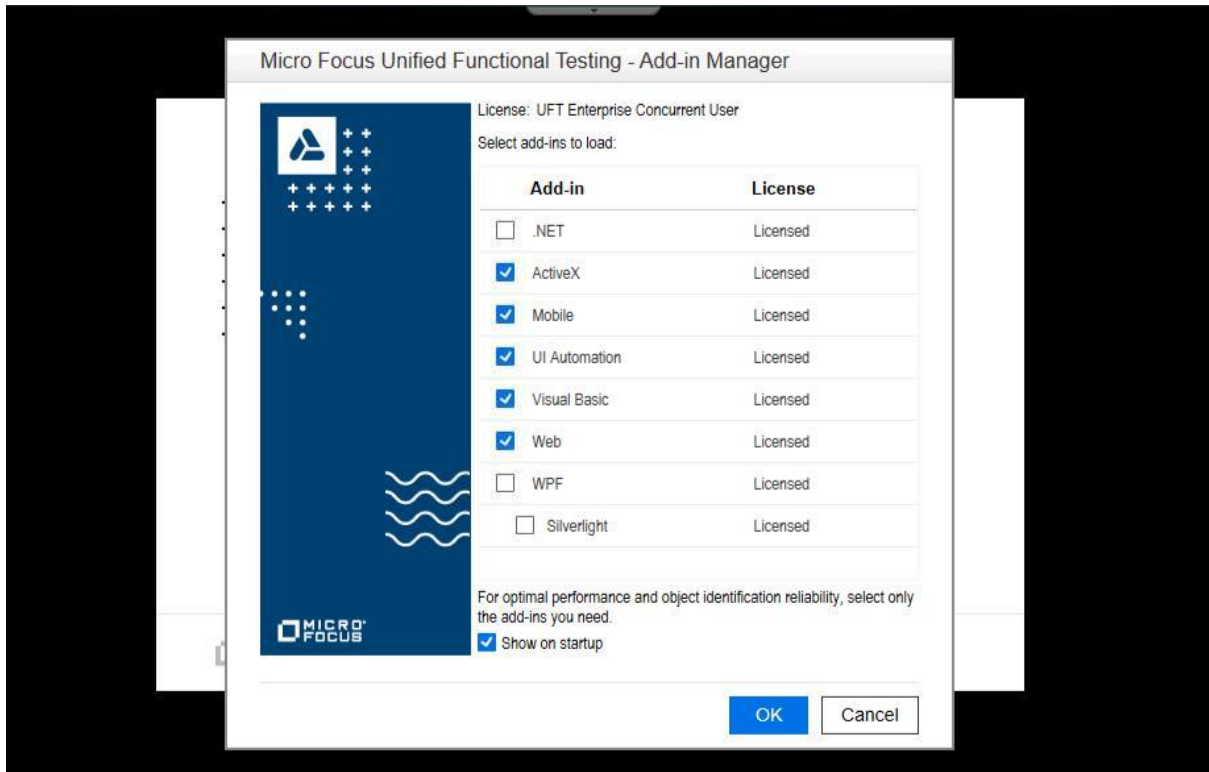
Micro Focus Unified Functional Testing - Add-in Manager

MICRO FOCUS

License: UFT Enterprise Concurrent User

Select add-ins to load:

| Add-in | License |
|---|---|
| .NET | Licensed |
| ActiveX | Licensed |
| Mobile | Licensed |
| UI Automation | Licensed |
| Visual Basic | Licensed |
| Web | Licensed |
| WPF | Licensed |
| Silverlight | Licensed |

For optimal performance and object identification reliability, select only the add-ins you need.

Show on startup

OK

Cancel